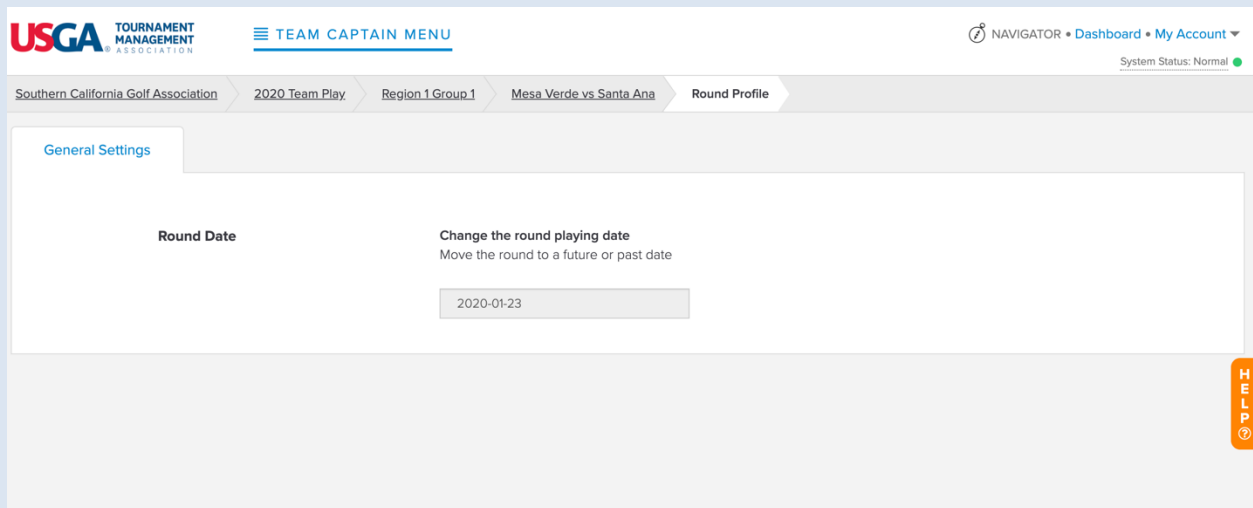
USGA® TOURNAMENT MANAGEMENT ASSOCIATION

TEAM CAPTAIN MENU

NAVIGATOR • Dashboard • My Account

System Status: Normal

Southern California Golf Association | 2020 Team Play | Region 1 Group 1 | Mesa Verde vs Santa Ana | Round Profile

General Settings

Round Date

Change the round playing date
Move the round to a future or past date

2020-01-23

HELP ?